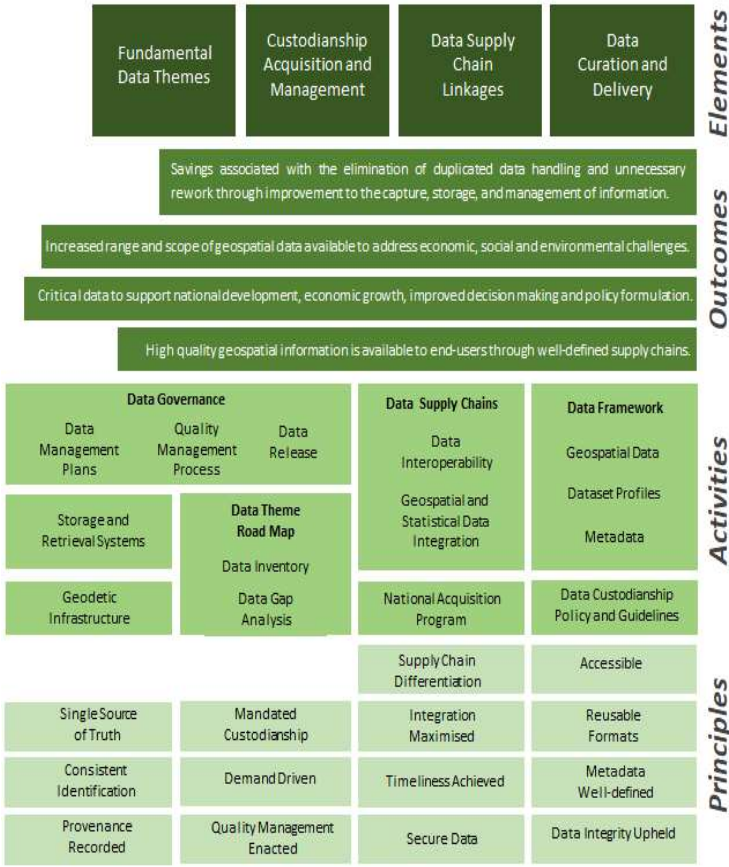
Fundamental Data Themes

Custodianship Acquisition and Management

Data Supply Chain Linkages

Data Curation and Delivery

Elements

Savings associated with the elimination of duplicated data handling and unnecessary rework through improvement to the capture, storage, and management of information.

Increased range and scope of geospatial data available to address economic, social and environmental challenges.

Critical data to support national development, economic growth, improved decision making and policy formulation.

High quality geospatial information is available to end-users through well-defined supply chains.

Outcomes

Data Governance

Data Management Plans

Quality Management Process

Data Release

Data Supply Chains

Data Interoperability

Geospatial and Statistical Data Integration

Data Framework

Geospatial Data

Dataset Profiles

Metadata

Storage and Retrieval Systems

Data Theme Road Map

Data Inventory

Data Gap Analysis

Geodetic Infrastructure

National Acquisition Program

Data Custodianship Policy and Guidelines

Activities

Supply Chain Differentiation

Accessible

Single Source of Truth

Mandated Custodianship

Integration Maximised

Reusable Formats

Consistent Identification

Demand Driven

Timeliness Achieved

Metadata Well-defined

Provenance Recorded

Quality Management Enacted

Secure Data

Data Integrity Upheld

Principles